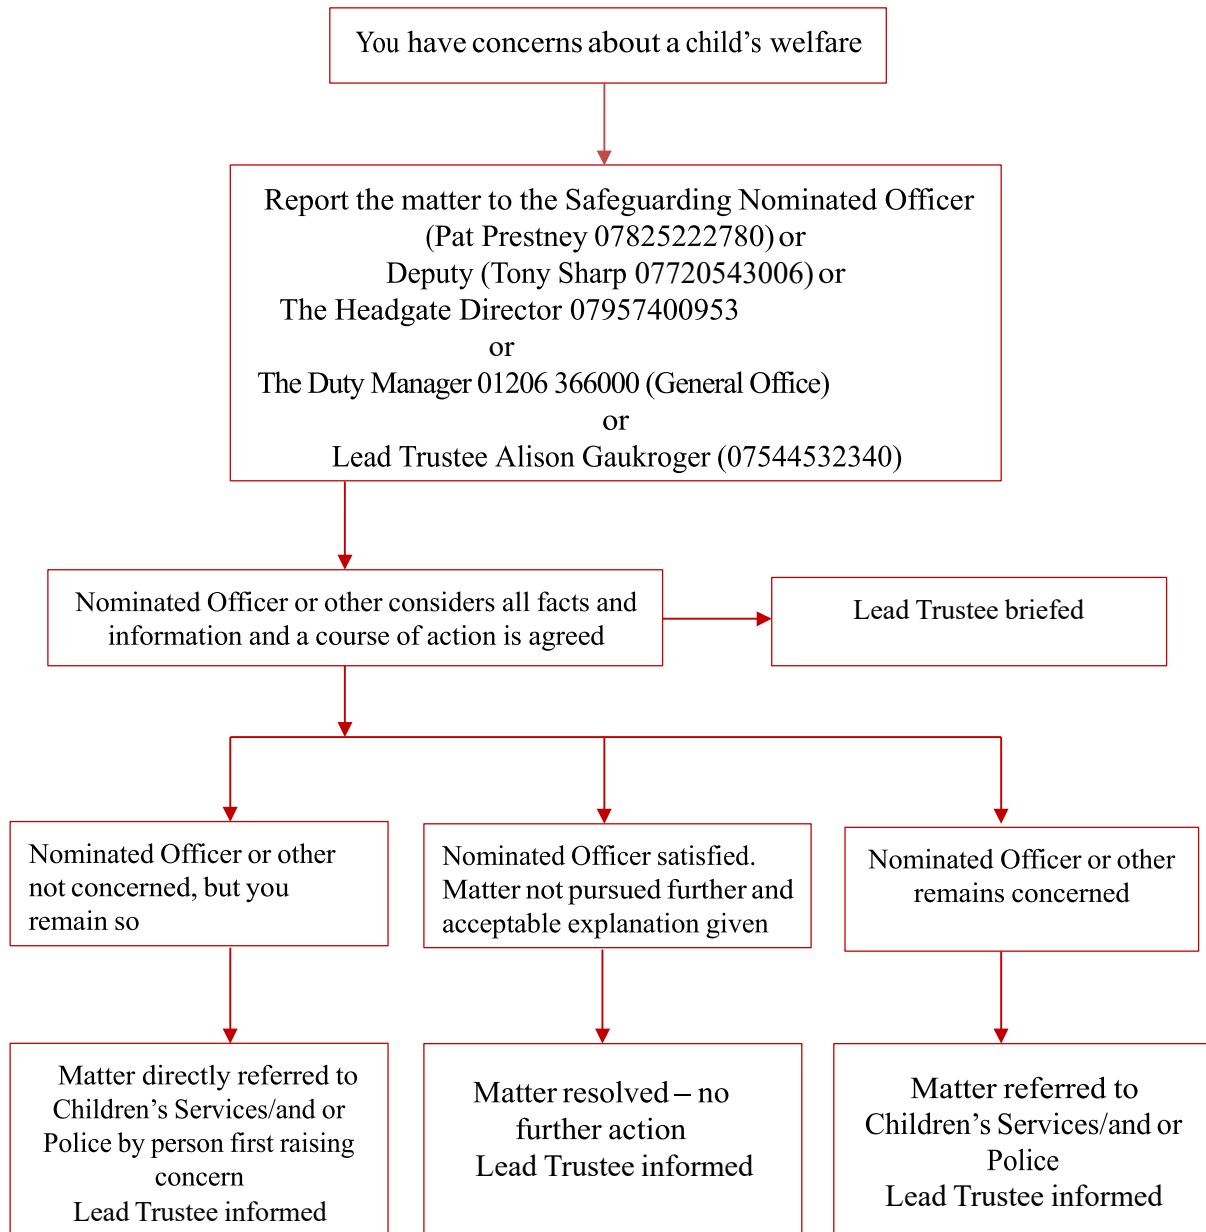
You have concerns about a child’s welfare

Report the matter to the Safeguarding Nominated Officer (Pat Prestney 07825222780) or Deputy (Tony Sharp 07720543006) or The Headgate Director 07957400953
or
The Duty Manager 01206 366000 (General Office)
or
Lead Trustee Alison Gaukroger (07544532340)

Nominated Officer or other considers all facts and information and a course of action is agreed

Lead Trustee briefed

Nominated Officer or other not concerned, but you remain so

Nominated Officer satisfied. Matter not pursued further and acceptable explanation given

Nominated Officer or other remains concerned

Matter directly referred to Children’s Services/and or Police by person first raising concern
Lead Trustee informed

Matter resolved – no further action
Lead Trustee informed

Matter referred to Children’s Services/and or Police
Lead Trustee informed